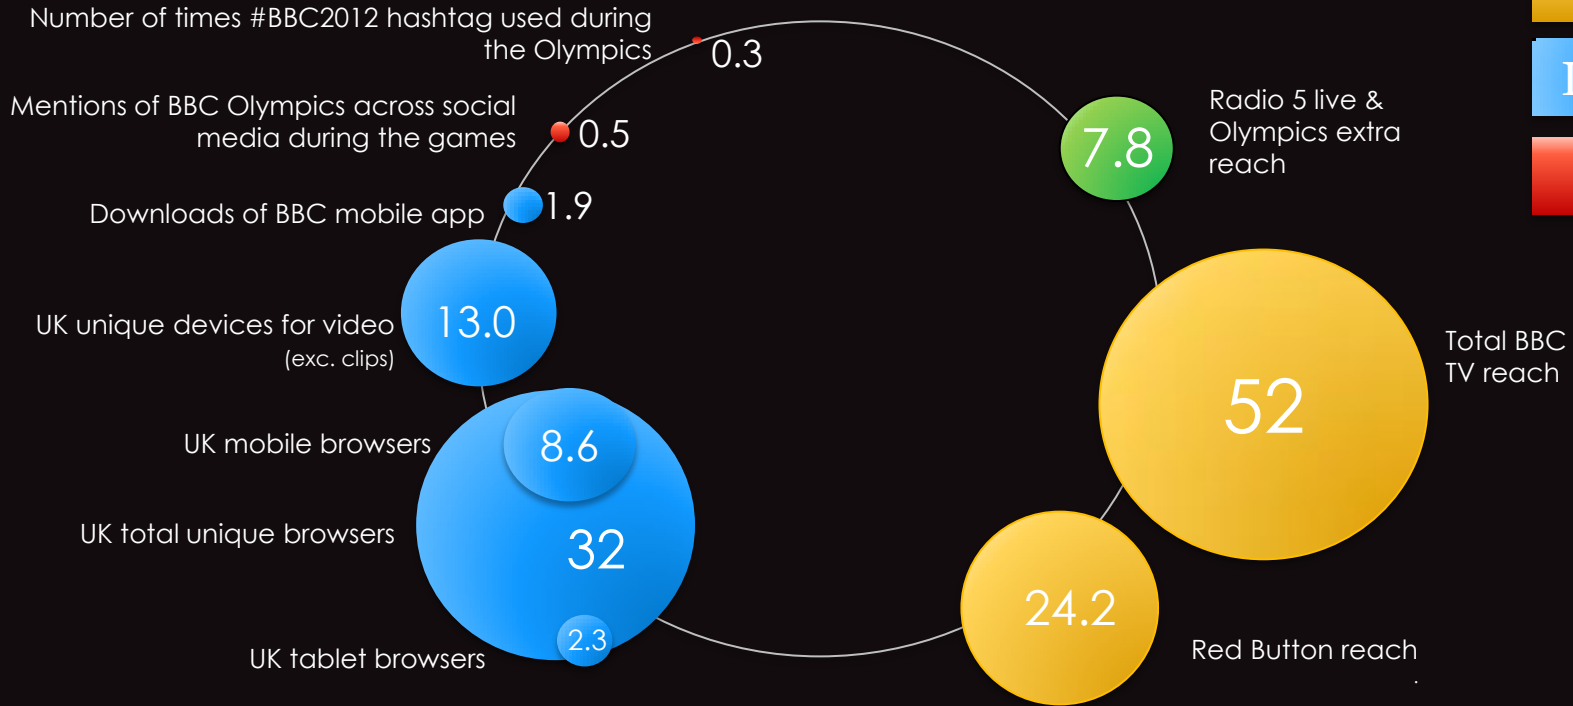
Number of times #BBC2012 hashtag used during the Olympics
0.3

Mentions of BBC Olympics across social media during the games
0.5

Downloads of BBC mobile app
1.9

UK unique devices for video (exc. clips)
13.0

UK mobile browsers
8.6

UK total unique browsers
32

UK tablet browsers
2.3

7.8
Radio 5 live & Olympics extra reach

52
Total BBC TV reach

24.2
Red Button reach